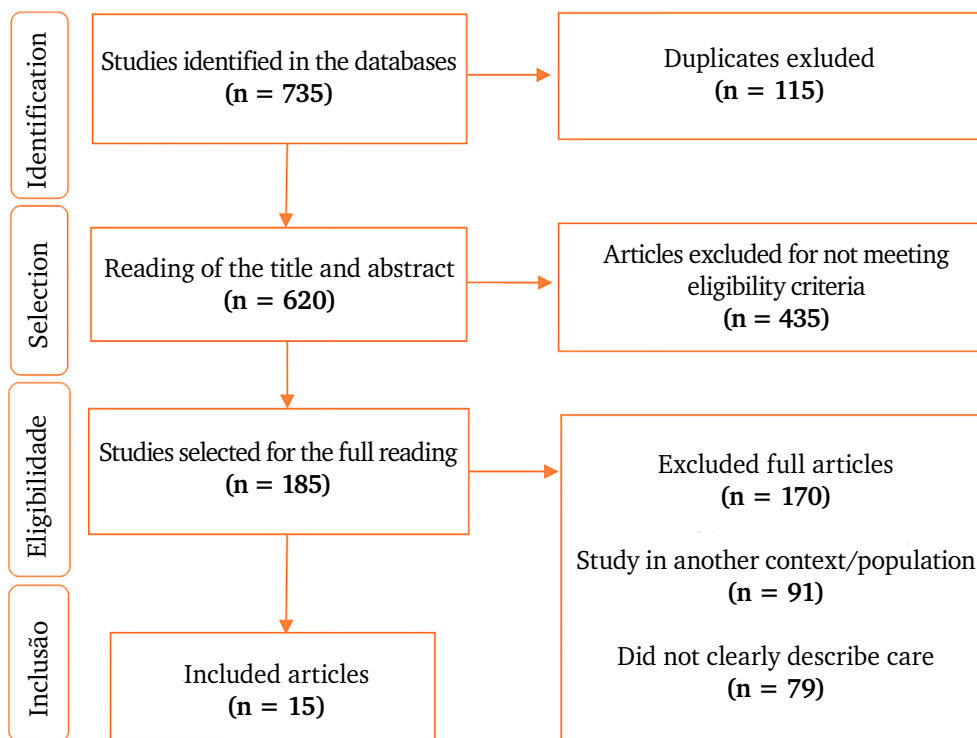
Identification

Studies identified in the databases
(n = 735)

Duplicates exluded
(n = 115)

Selection

Reading of the title and abstract
(n = 620)

Articles excluded for not meeting eligibility criteria
(n = 435)

Eligibilidade

Studies selected for the full reading
(n = 185)

Excluded full articles
(n = 170)

Study in another context/population
(n = 91)

Did not clearly describe care
(n = 79)

Inclusão

Included articles
(n = 15)